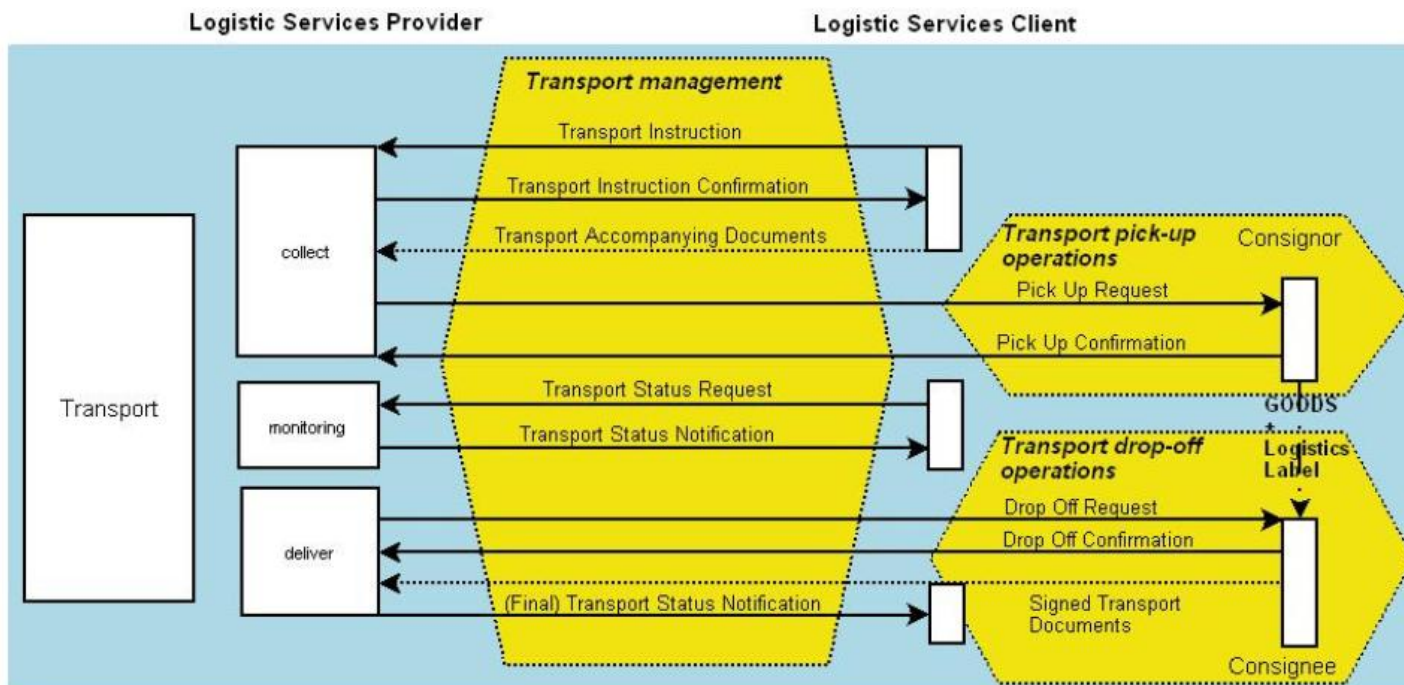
Logistic Services Provider

Logistic Services Client

Transport management

Transport Instruction

Transport Instruction Confirmation

Transport Accompanying Documents

Transport

collect

Transport pick-up operations

Consignor

Pick Up Request

Pick Up Confirmation

Transport Status Request

monitoring

Transport Status Notification

GOODS + Logistics Label

Transport drop-off operations

Drop Off Request

deliver

Drop Off Confirmation

(Final) Transport Status Notification

Signed Transport Documents

Consignee